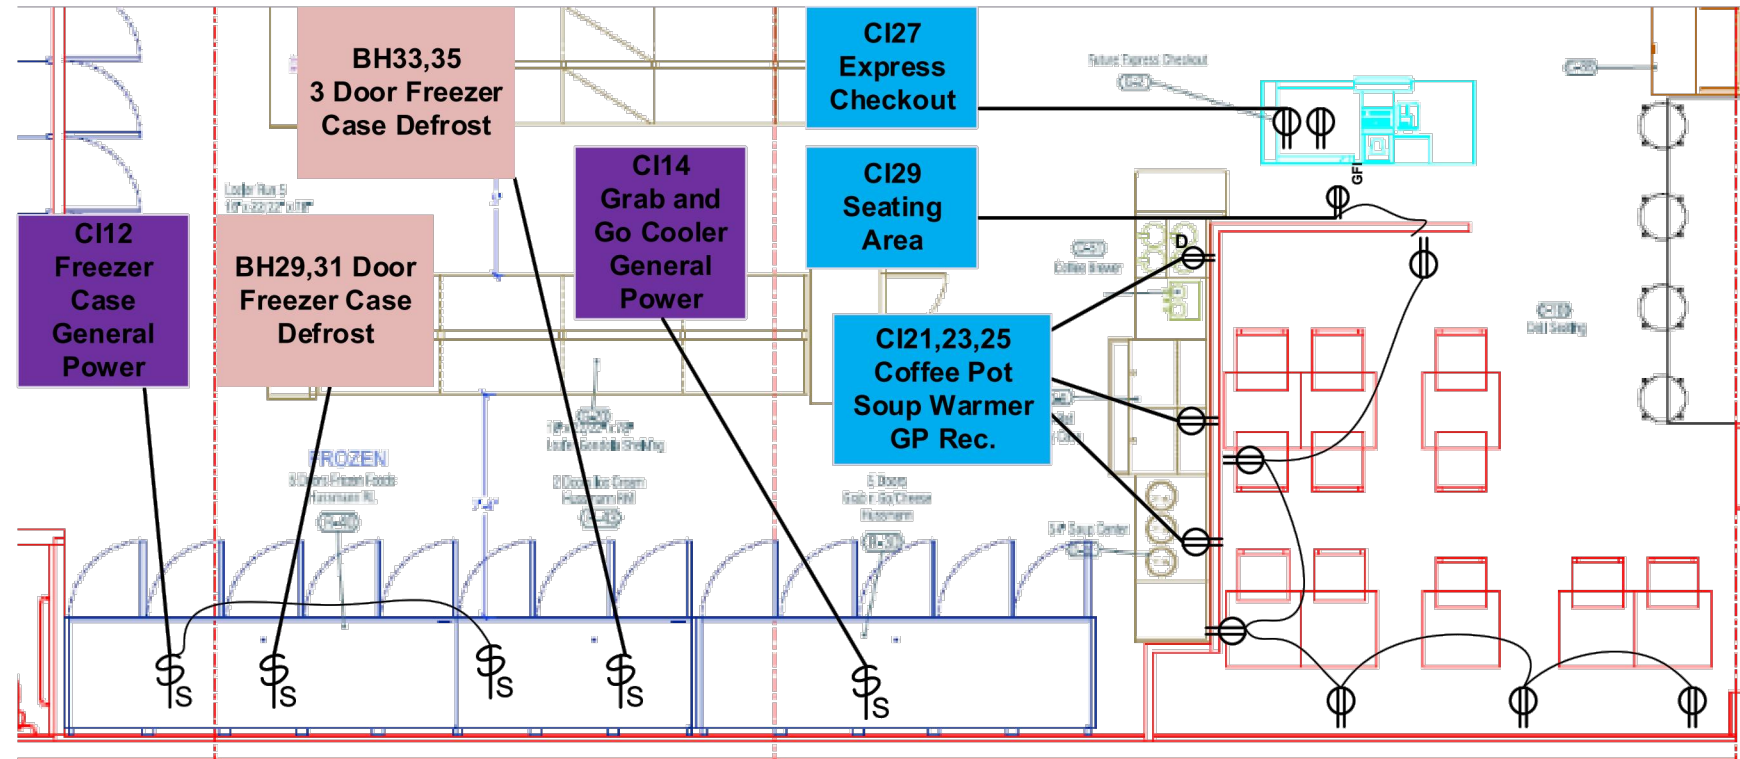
BH33,35
3 Door Freezer
Case Defrost

CI27
Express
Checkout

Future Express Checkout

CI14
Grab and
Go Cooler
General
Power

CI29
Seating
Area

GFI

CI12
Freezer
Case
General
Power

Cooler Run 5

BH29,31 Door
Freezer Case
Defrost

D

Coffee Brewer

CI21,23,25
Coffee Pot
Soup Warmer
GP Rec.

Deli Seating

FROZEN

Soup Center

S
S
S
S
S